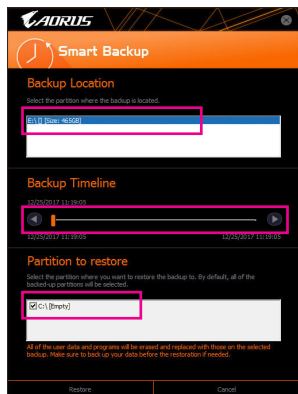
AORUS

Smart Backup

Backup Location

Select the partition where the backup is located.

E:\ [] [Size: 465GB]

Backup Timeline

12/25/2017 11:19:05

12/25/2017 11:19:05

12/25/2017 11:19:05

Partition to restore

Select the partition where you want to restore the backup to. By default, all of the backed-up partitions will be selected.

C:\ [Empty]

All of the user data and programs will be erased and replaced with those on the selected backup. Make sure to back up your data before the restoration if needed.

Restore

Cancel